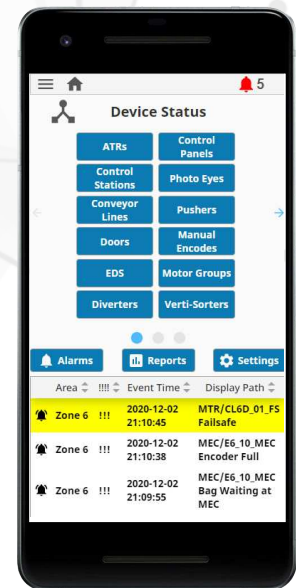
5

Device Status

ATRs
Control Panels
Control Stations
Photo Eyes
Conveyor Lines
Pushers
Doors
Manual Encodes
EDS
Motor Groups
Diverters
Verti-Sorters

Alarms
Reports
Settings

| Area | !!!! | Event Time | Display Path |
|---|---|---|---|
| Zone 6 | !!! | 2020-12-02 21:10:45 | MTR/CL6D_01_FS Failsafe |
| Zone 6 | !!! | 2020-12-02 21:10:38 | MEC/E6_10_MEC Encoder Full |
| Zone 6 | !!! | 2020-12-02 21:09:55 | MEC/E6_10_MEC Bag Waiting at MEC |